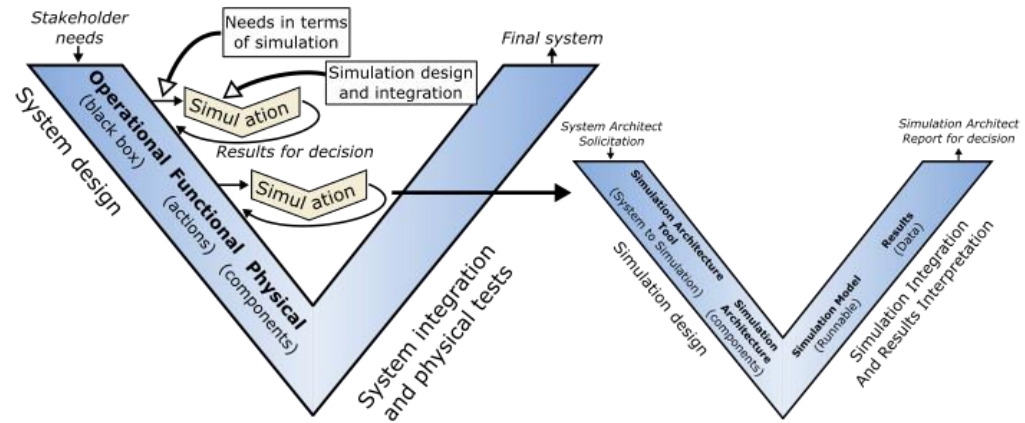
Stakeholder needs

Needs in terms of simulation

Final system

Simulation design and integration

Operational (black box)

Simul ation

Results for decision

Functional (actions)

Simul ation

Physical (components)

System design

System integration and physical tests

System Architect Solicitation

Simulation Architect Report for decision

Simulation Architecture Tool (System to Simulation)

Simulation Architecture (components)

Simulation Model (Runnable)

Results (Data)

Simulation design

Simulation Integration And Results Interpretation